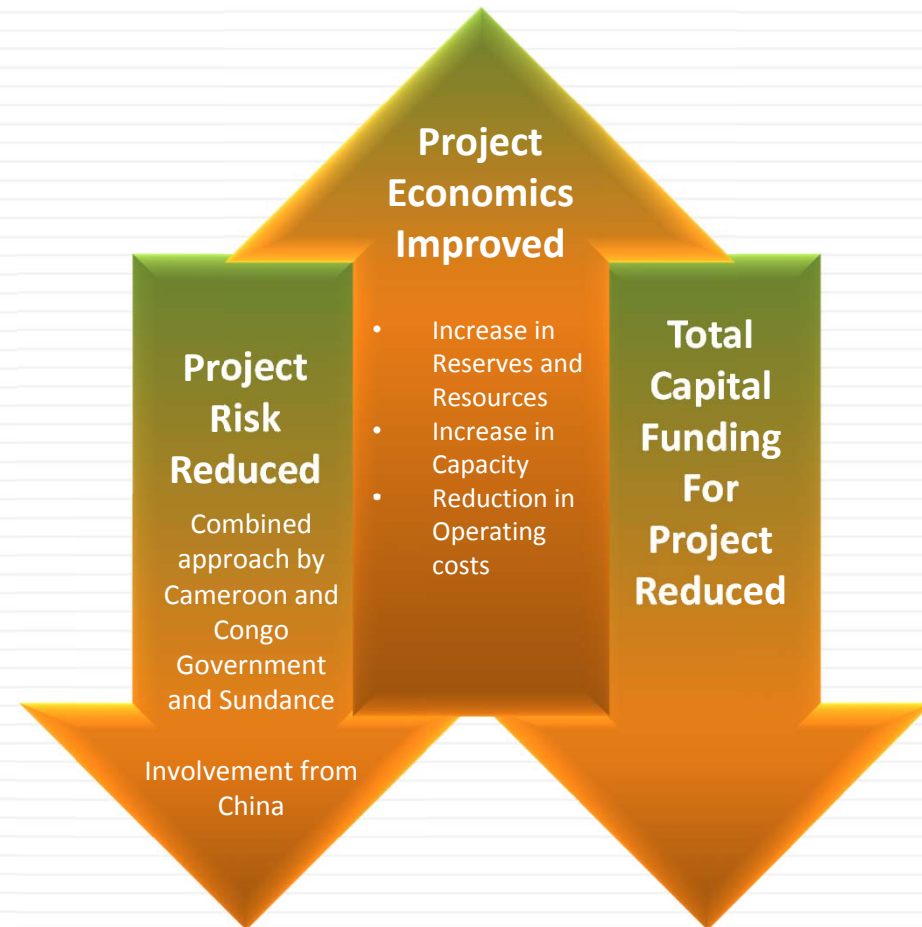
Project Economics Improved

- Increase in Reserves and Resources
- Increase in Capacity
- Reduction in Operating costs

Project Risk Reduced

Combined approach by Cameroon and Congo Government and Sundance

Involvement from China

Total Capital Funding For Project Reduced